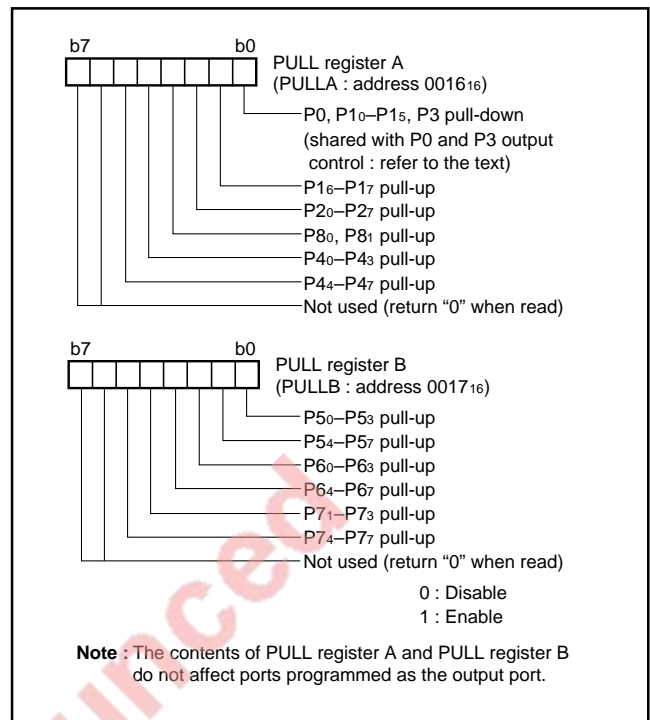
b7 b0

PULL register A
(PULLA : address $0016_{16}$)

$P0$, $P1_0$–$P1_5$, $P3$ pull-down
(shared with P0 and P3 output control : refer to the text)
$P1_6$–$P1_7$ pull-up
$P2_0$–$P2_7$ pull-up
$P8_0$, $P8_1$ pull-up
$P4_0$–$P4_3$ pull-up
$P4_4$–$P4_7$ pull-up
Not used (return “0” when read)

b7 b0

PULL register B
(PULLB : address $0017_{16}$)

$P5_0$–$P5_3$ pull-up
$P5_4$–$P5_7$ pull-up
$P6_0$–$P6_3$ pull-up
$P6_4$–$P6_7$ pull-up
$P7_1$–$P7_3$ pull-up
$P7_4$–$P7_7$ pull-up
Not used (return “0” when read)

0 : Disable
1 : Enable

Note : The contents of PULL register A and PULL register B do not affect ports programmed as the output port.

unced